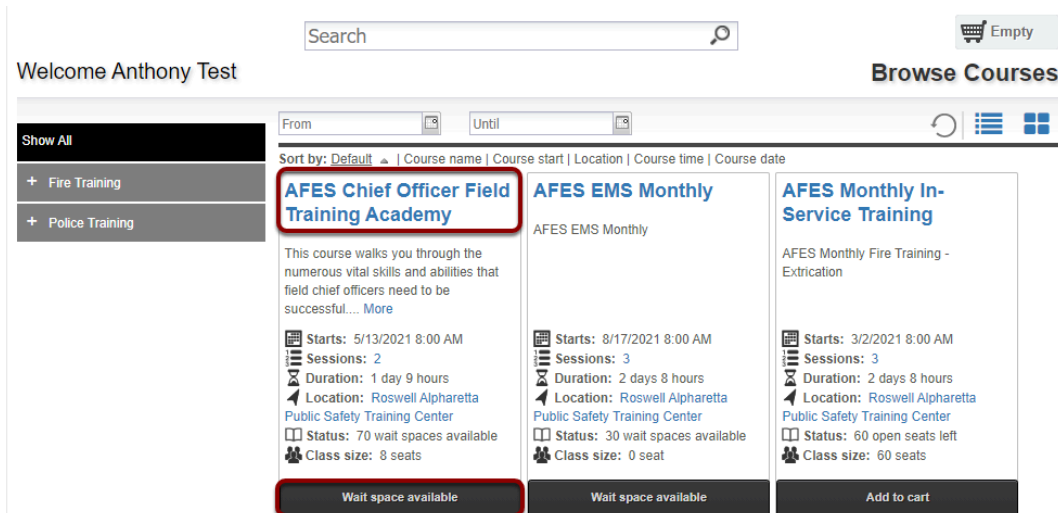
Search

Empty

Welcome Anthony Test

Browse Courses

Show All

+ Fire Training

+ Police Training

From

Until

Sort by: Default | Course name | Course start | Location | Course time | Course date

AFES Chief Officer Field Training Academy

This course walks you through the numerous vital skills and abilities that field chief officers need to be successful.... More

Starts: 5/13/2021 8:00 AM
Sessions: 2
Duration: 1 day 9 hours
Location: Roswell Alpharetta Public Safety Training Center
Status: 70 wait spaces available
Class size: 8 seats

Wait space available

AFES EMS Monthly

AFES EMS Monthly

Starts: 8/17/2021 8:00 AM
Sessions: 3
Duration: 2 days 8 hours
Location: Roswell Alpharetta Public Safety Training Center
Status: 30 wait spaces available
Class size: 0 seat

Wait space available

AFES Monthly In-Service Training

AFES Monthly Fire Training - Extrication

Starts: 3/2/2021 8:00 AM
Sessions: 3
Duration: 2 days 8 hours
Location: Roswell Alpharetta Public Safety Training Center
Status: 60 open seats left
Class size: 60 seats

Add to cart